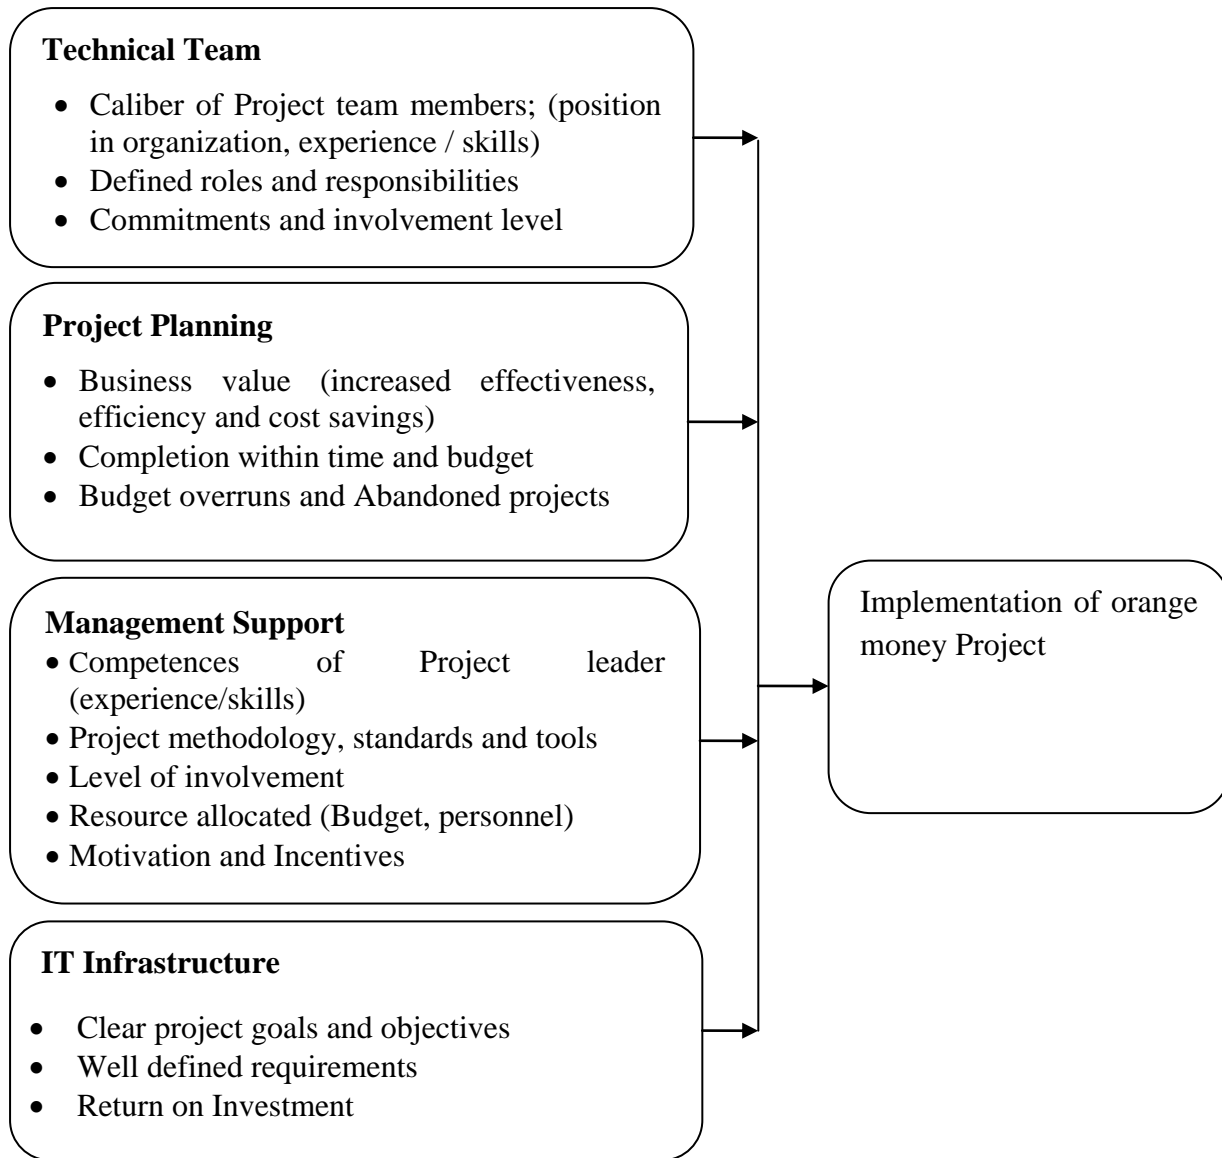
**Technical Team**

- Caliber of Project team members; (position in organization, experience / skills)
- Defined roles and responsibilities
- Commitments and involvement level

**Project Planning**

- Business value (increased effectiveness, efficiency and cost savings)
- Completion within time and budget
- Budget overruns and Abandoned projects

**Management Support**

- Competences of Project leader (experience/skills)
- Project methodology, standards and tools
- Level of involvement
- Resource allocated (Budget, personnel)
- Motivation and Incentives

**IT Infrastructure**

- Clear project goals and objectives
- Well defined requirements
- Return on Investment

Implementation of orange money Project